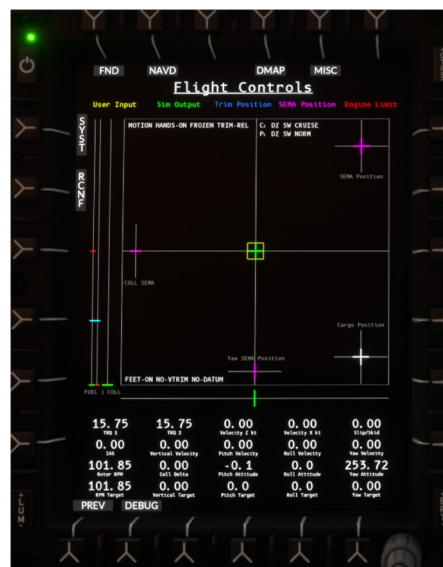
FND NAVD DMAP MISC

Flight Controls

User Input Sim Output Trim Position SEMA Position Engine Limit

SYST

RCNF

MOTION HANDS-ON FROZEN TRIM-REL

C: DZ SW CRUISE
P: DZ SW NORM

SEMA Position

COLL SEMA

Cargo Position

Yaw SEMA Position

FEET-ON NO-VTRIM NO-DATUM

FUEL | COLL

| 15.75 | 15.75 | 0.00 | 0.00 | 0.00 |
|---|---|---|---|---|
| TRQ 1 | TRQ 2 | Velocity Z kt | Velocity X kt | Slip/Skid |
| 0.00 | 0.00 | 0.00 | 0.00 | 0.00 |
| IAS | Vertical Velocity | Pitch Velocity | Roll Velocity | Yaw Velocity |
| 101.85 | 0.00 | -0.1 | 0.00 | 253.72 |
| Rotor RPM | Coll Delta | Pitch Attitude | Roll Attitude | Yaw Attitude |
| 101.85 | 0.00 | 0.0 | 0.0 | 0.0 |
| RPM Target | Vertical Target | Pitch Target | Roll Target | Yaw Target |

PREV DEBUG

LUM